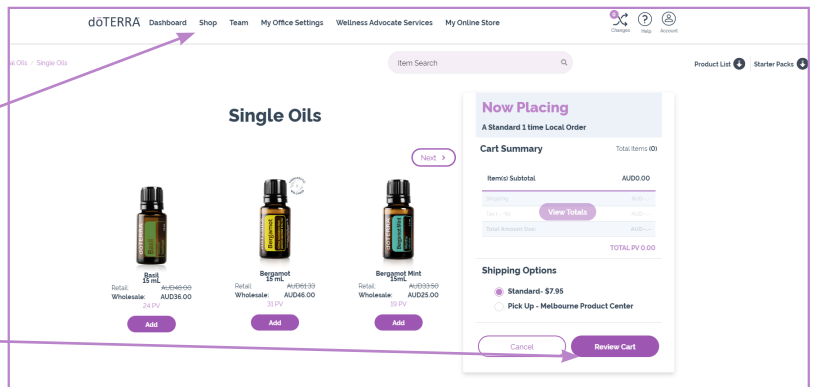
dōTERRA Dashboard Shop Team My Office Settings Wellness Advocate Services My Online Store

0 Changes Help Account

al Oils / Single Oils

Item Search

Product List Starter Packs

Single Oils

Next

Basil 15 mL
Retail: AUD48.00
Wholesale: AUD36.00
24 PV
Add

Bergamot 15 mL
Retail: AUD61.33
Wholesale: AUD46.00
31 PV
Add

Bergamot Mint 15mL
Retail: AUD33.50
Wholesale: AUD25.00
19 PV
Add

Now Placing
A Standard 1 time Local Order

Cart Summary
Total Items (0)

Item(s) Subtotal AUD0.00
Shipping AUD--
Tax (--%) AUD--
View Totals
Total Amount Due AUD--
TOTAL PV 0.00

Shipping Options
Standard- $7.95
Pick Up - Melbourne Product Center

Cancel
Review Cart